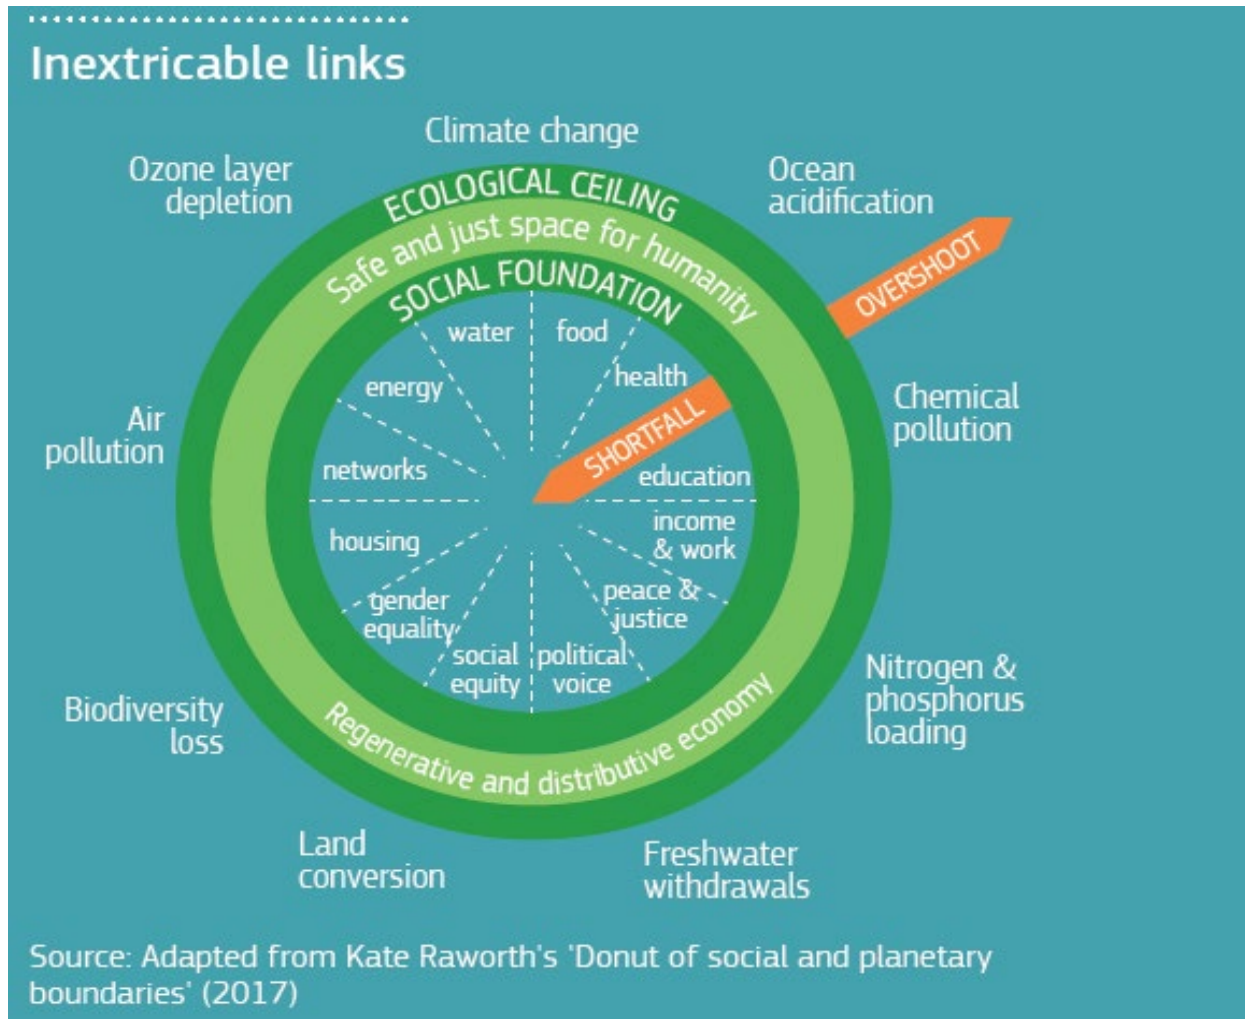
Inextricable links

Climate change

Ozone layer depletion

Ocean acidification

ECOLOGICAL CEILING

Safe and just space for humanity

SOCIAL FOUNDATION

OVERSHOOT

water

food

energy

health

SHORTFALL

Air pollution

Chemical pollution

networks

education

housing

income & work

gender equality

peace & justice

social equity

political voice

Nitrogen & phosphorus loading

Biodiversity loss

Regenerative and distributive economy

Land conversion

Freshwater withdrawals

Source: Adapted from Kate Raworth's 'Donut of social and planetary boundaries' (2017)